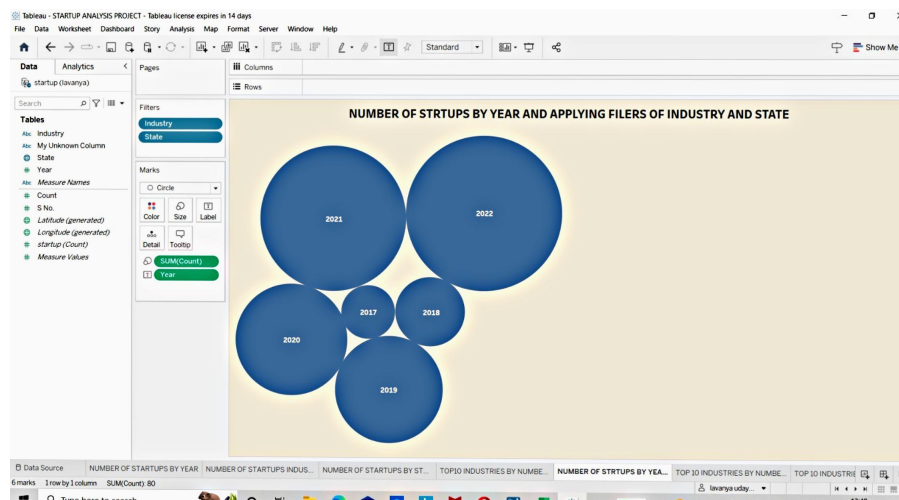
Tableau - STARTUP ANALYSIS PROJECT - Tableau license expires in 14 days
File Data Worksheet Dashboard Story Analysis Map Format Server Window Help

Standard

Show Me

Data Analytics
startup (lavanya)
Search
Tables
Industry
My Unknown Column
State
Year
Measure Names
Count
S No.
Latitude (generated)
Longitude (generated)
startup (Count)
Measure Values

Pages
Filters
Industry
State
Marks
Circle
Color Size Label
Detail Tooltip
SUM(Count)
Year

Columns
Rows

NUMBER OF STRTUPS BY YEAR AND APPLYING FILERS OF INDUSTRY AND STATE

2021
2022
2017
2018
2020
2019

Data Source | NUMBER OF STARTUPS BY YEAR | NUMBER OF STARTUPS INDUS... | NUMBER OF STARTUPS BY ST... | TOP10 INDUSTRIES BY NUMBE... | NUMBER OF STRTUPS BY YEA... | TOP 10 INDUSTRIES BY NUMBE... | TOP 10 INDUSTRI

6 marks 1 row by 1 column SUM(Count): 80
lavanya uday...
Type here to search